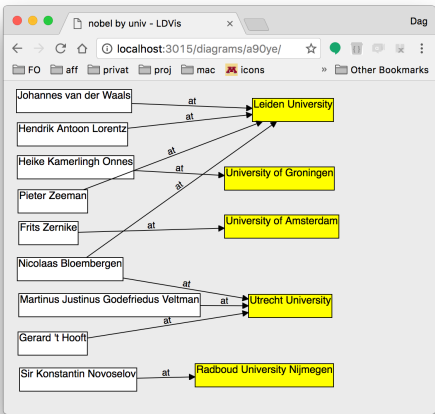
nobel by univ - LDVis

Dag

localhost:3015/diagrams/a90ye/

FO aff privat proj mac icons » Other Bookmarks

Johannes van der Waals
at
Leiden University
Hendrik Antoon Lorentz
at
Heike Kamerlingh Onnes
at
at
University of Groningen
Pieter Zeeman
at
Frits Zernike
at
University of Amsterdam
Nicolaas Bloembergen
at
Martinus Justinus Godefriedus Veltman
at
Utrecht University
at
Gerard 't Hooft
Sir Konstantin Novoselov
at
Radboud University Nijmegen